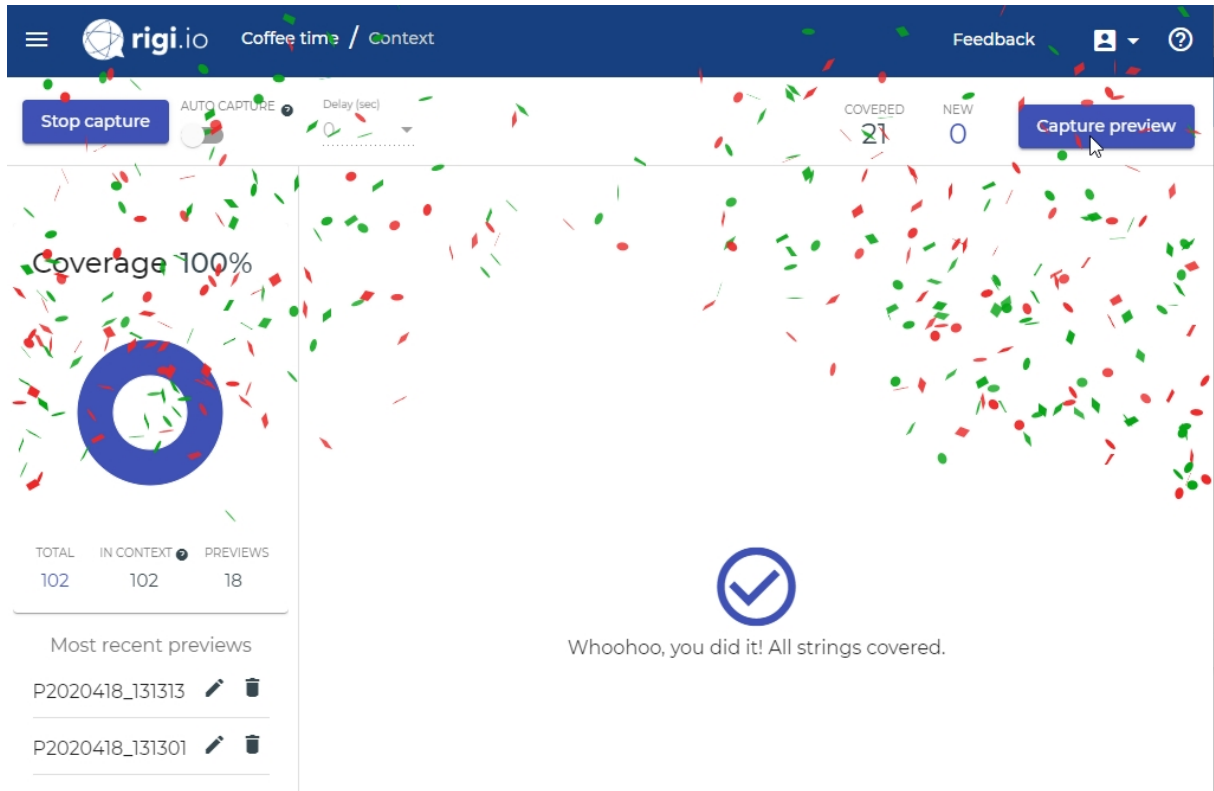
rigi.io Coffee time / Context

Feedback

Stop capture

AUTO CAPTURE

Delay (sec)

0

COVERED
21

NEW
0

Capture preview

Coverage 100%

TOTAL
102

IN CONTEXT
102

PREVIEWS
18

Most recent previews

P2020418_131313

P2020418_131301

Whoohoo, you did it! All strings covered.